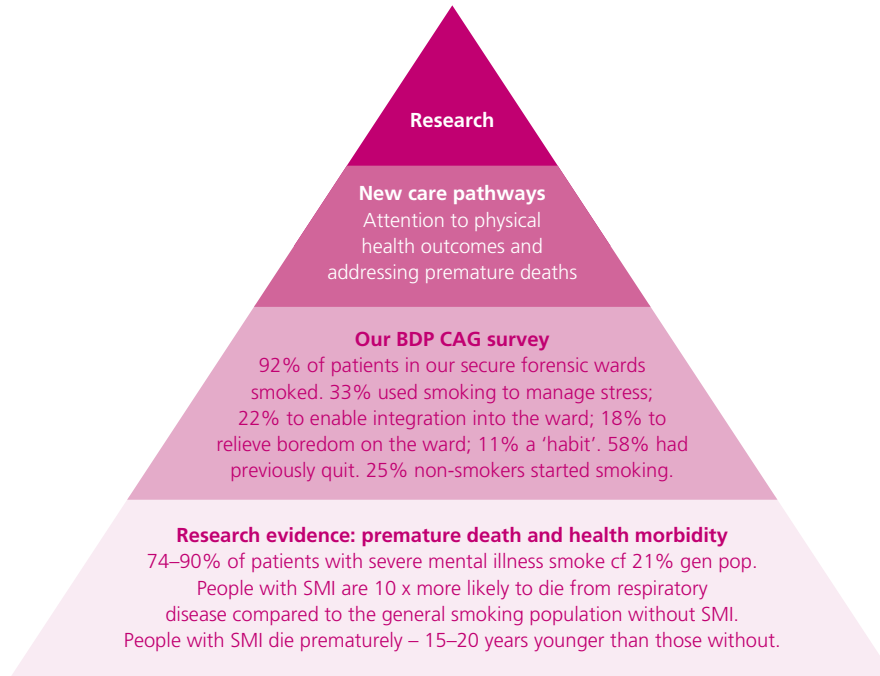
Research

New care pathways
Attention to physical health outcomes and addressing premature deaths

Our BDP CAG survey
92% of patients in our secure forensic wards smoked. 33% used smoking to manage stress; 22% to enable integration into the ward; 18% to relieve boredom on the ward; 11% a 'habit'. 58% had previously quit. 25% non-smokers started smoking.

Research evidence: premature death and health morbidity
74–90% of patients with severe mental illness smoke cf 21% gen pop. People with SMI are 10 x more likely to die from respiratory disease compared to the general smoking population without SMI. People with SMI die prematurely – 15–20 years younger than those without.